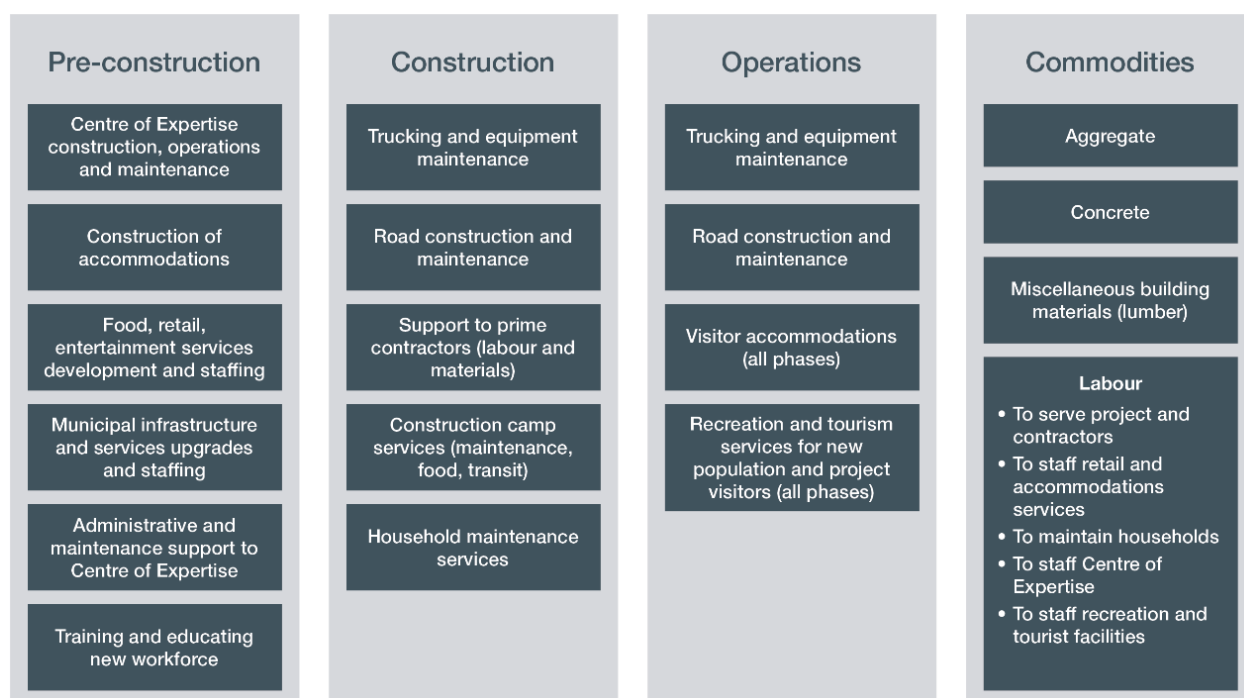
Pre-construction

Centre of Expertise construction, operations and maintenance

Construction of accommodations

Food, retail, entertainment services development and staffing

Municipal infrastructure and services upgrades and staffing

Administrative and maintenance support to Centre of Expertise

Training and educating new workforce

Construction

Trucking and equipment maintenance

Road construction and maintenance

Support to prime contractors (labour and materials)

Construction camp services (maintenance, food, transit)

Household maintenance services

Operations

Trucking and equipment maintenance

Road construction and maintenance

Visitor accommodations (all phases)

Recreation and tourism services for new population and project visitors (all phases)

Commodities

Aggregate

Concrete

Miscellaneous building materials (lumber)

Labour

• To serve project and contractors
• To staff retail and accommodations services
• To maintain households
• To staff Centre of Expertise
• To staff recreation and tourist facilities